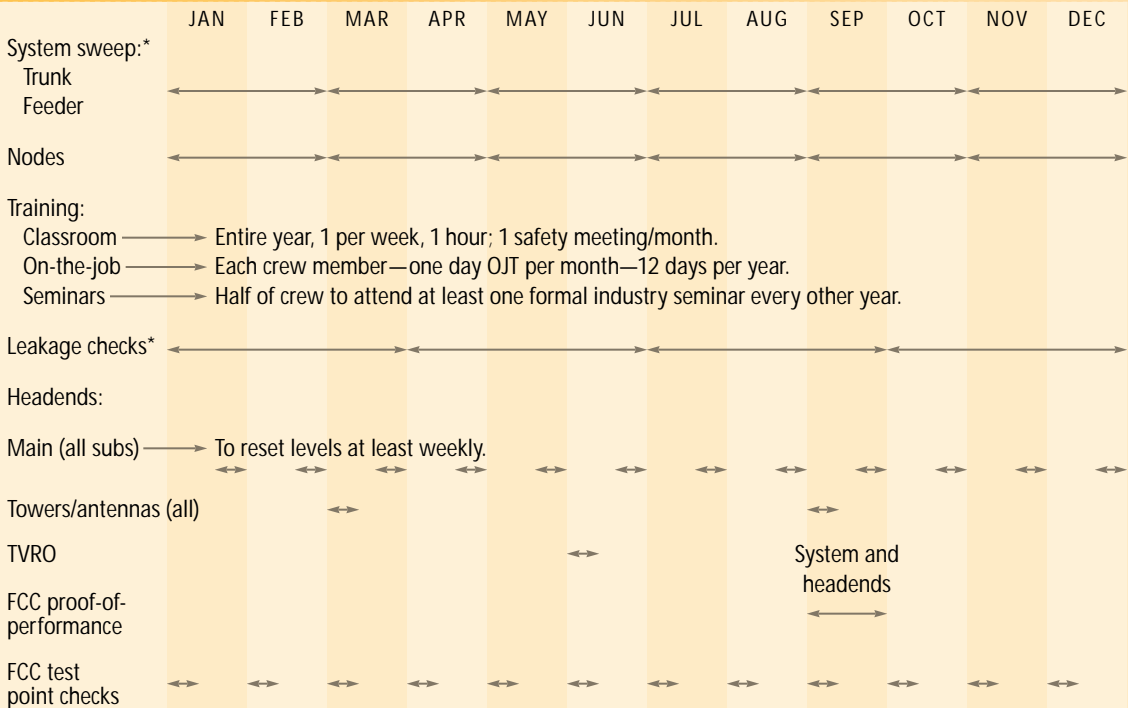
| | JAN | FEB | MAR | APR | MAY | JUN | JUL | AUG | SEP | OCT | NOV | DEC |
|---|---|---|---|---|---|---|---|---|---|---|---|---|
| System sweep:* Trunk Feeder | | | | | | | | | | | | |
| Nodes | | | | | | | | | | | | |

Training:
Classroom → Entire year, 1 per week, 1 hour; 1 safety meeting/month.
On-the-job → Each crew member—one day OJT per month—12 days per year.
Seminars → Half of crew to attend at least one formal industry seminar every other year.

Leakage checks*

Headends:

Main (all subs) → To reset levels at least weekly.

Towers/antennas (all)

TVRO

System and headends

FCC proof-of-performance

FCC test point checks